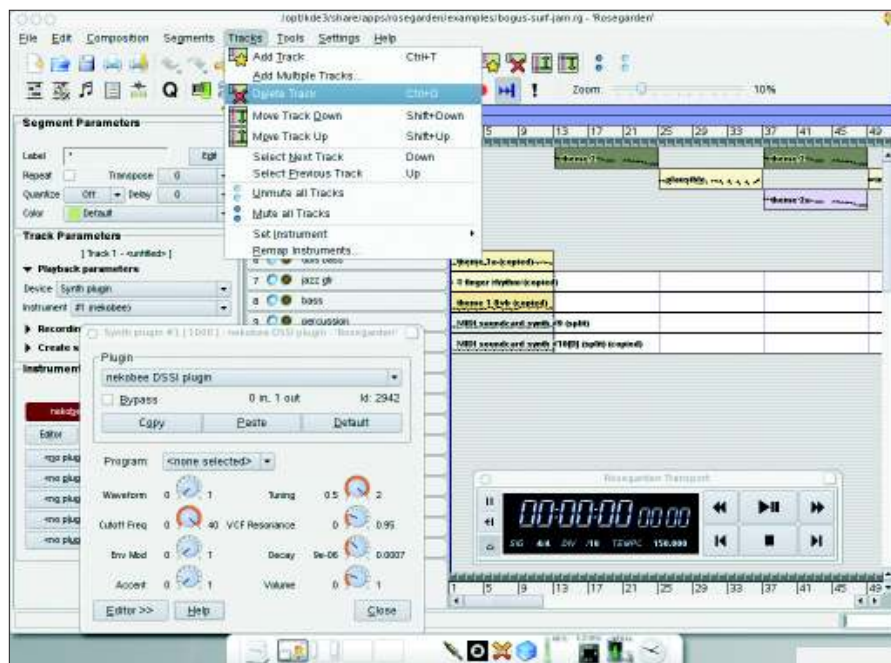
/opt/kde3/share/apps/rosegarden/examples/bogus-surf-jam.rg - Rosegarden

File Edit Composition Segments Tracks Tools Settings Help

Add Track Ctrl+T
Add Multiple Tracks...
Delete Track Ctrl+D
Move Track Down Shift+Down
Move Track Up Shift+Up
Select Next Track Down
Select Previous Track Up
Unmute all Tracks
Mute all Tracks
Set Instrument
Remap Instruments...

Zoom 10%

Segment Parameters
Label * Edit
Repeat Transpose 0
Quantize Off Delay 0
Color Default

Track Parameters
[ Track 1 - <untitled> ]
▼ Playback parameters
Device Synth plugin
Instrument #1 (nekobee)
▶ Recording
▶ Create s
Instrument

Editor

7 jazz gtr
8 bass
9 percussion

Synth plugin #1 [1000] - nekobee DSSI plugin - Rosegarden
Plugin
nekobee DSSI plugin
Bypass 0 in, 1 out Id: 2942
Copy Paste Default
Program <none selected>
Waveform 0 1 Tuning 0.5 2
Cutoff Freq 0 40 VCF Resonance 0 0.95
Env Mod 0 1 Decay 9e-06 0.0007
Accent 0 1 Volume 0 1
Editor >> Help Close

Rosegarden Transport
00:00:00 00 00
SIG 4/4 DIV /16 TEMPO 150.000

1 5 9 13 17 21 25 29 33 37 41 45 49